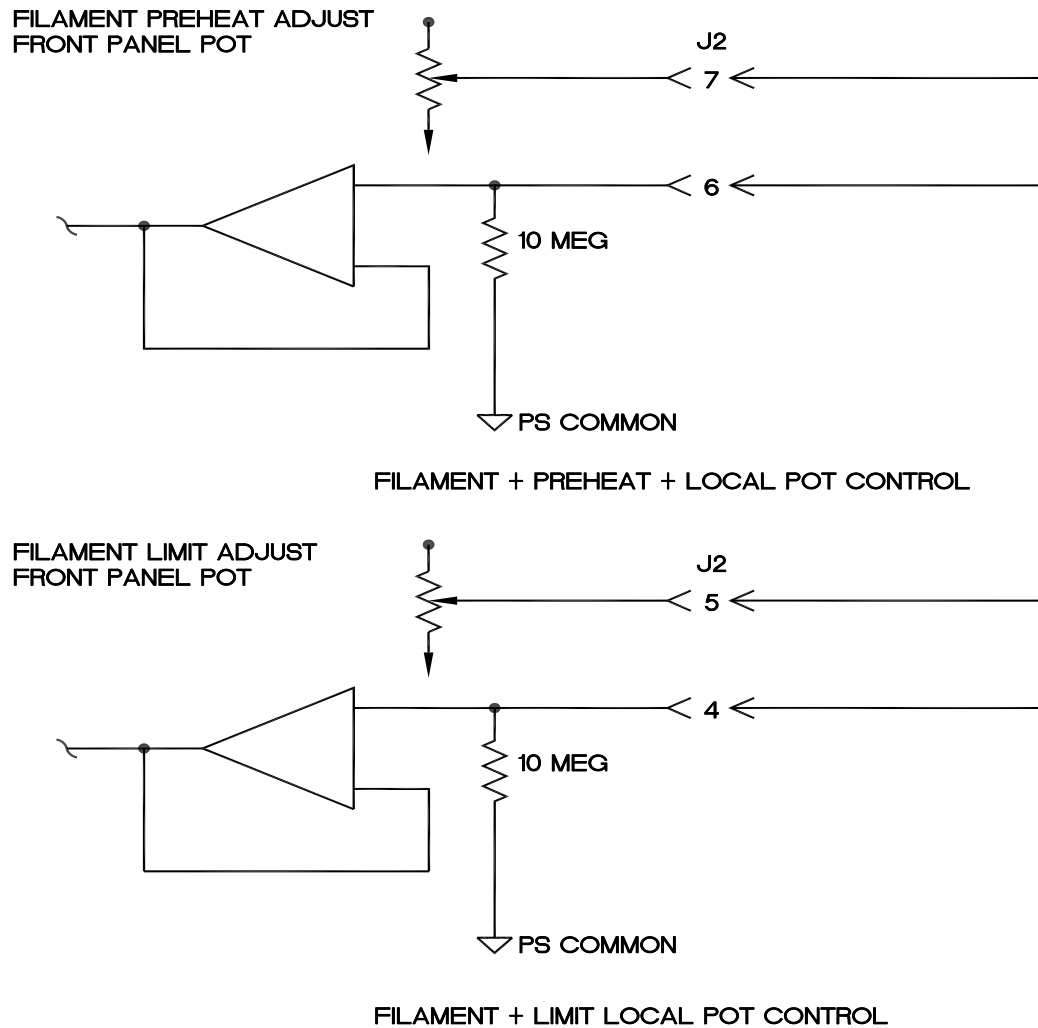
FILAMENT PREHEAT ADJUST
FRONT PANEL POT

J2

7

6

10 MEG

PS COMMON

FILAMENT + PREHEAT + LOCAL POT CONTROL

FILAMENT LIMIT ADJUST
FRONT PANEL POT

J2

5

4

10 MEG

PS COMMON

FILAMENT + LIMIT LOCAL POT CONTROL